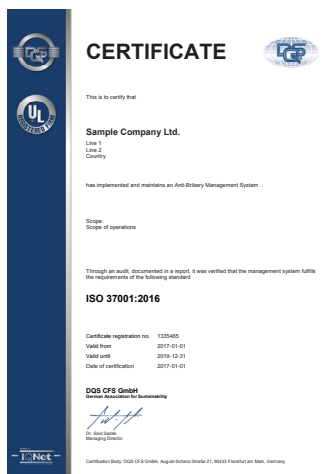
DQS

UL
REGISTERED FIRM

CERTIFICATE

DQS

This is to certify that

Sample Company Ltd.
Line 1
Line 2
Country

has implemented and maintains an Anti-Bribery Management System…

Scope:
Scope of operations

Through an audit, documented in a report, it was verified that the management system fulfills the requirements of the following standard

ISO 37001:2016

| | |
|---|---|
| Certificate registration no. | 1335465 |
| Valid from | 2017-01-01 |
| Valid until | 2019-12-31 |
| Date of certification | 2017-01-01 |

DQS CFS GmbH
German Association for Sustainability

Dr. Sied Sadek
Managing Director

IQNet

Certification Body: DQS CFS GmbH, August-Schanz-Straße 21, 60433 Frankfurt am Main, Germany